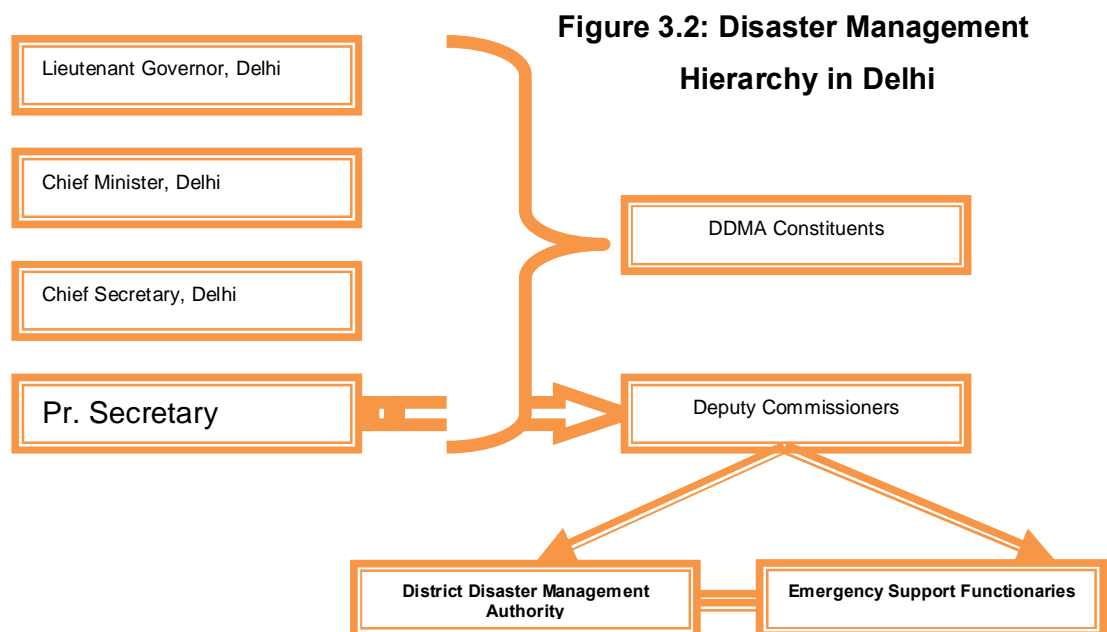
Figure 3.2: Disaster Management Hierarchy in Delhi

Lieutenant Governor, Delhi

Chief Minister, Delhi

Chief Secretary, Delhi

Pr. Secretary

DDMA Constituents

Deputy Commissioners

District Disaster Management Authority

Emergency Support Functionaries